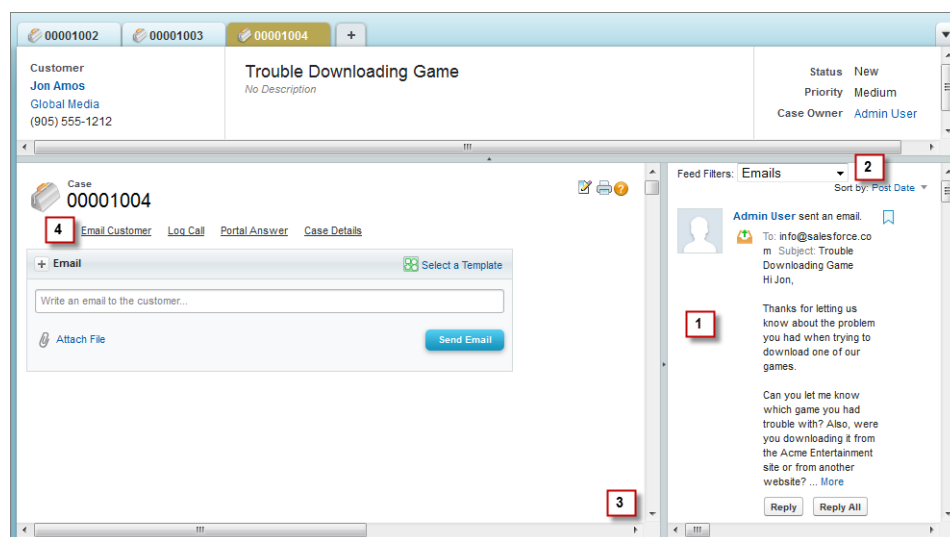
00001002 00001003 00001004 +

Customer
Jon Amos
Global Media
(905) 555-1212

Trouble Downloading Game
No Description

Status New
Priority Medium
Case Owner Admin User

Case
00001004

4 Email Customer Log Call Portal Answer Case Details

+ Email
Select a Template

Write an email to the customer...

Attach File

Send Email

3

Feed Filters: Emails
2
Sort by: Post Date

Admin User sent an email.
To: info@salesforce.com Subject: Trouble Downloading Game
Hi Jon,

1

Thanks for letting us know about the problem you had when trying to download one of our games.

Can you let me know which game you had trouble with? Also, were you downloading it from the Acme Entertainment site or from another website? ... More

Reply Reply All